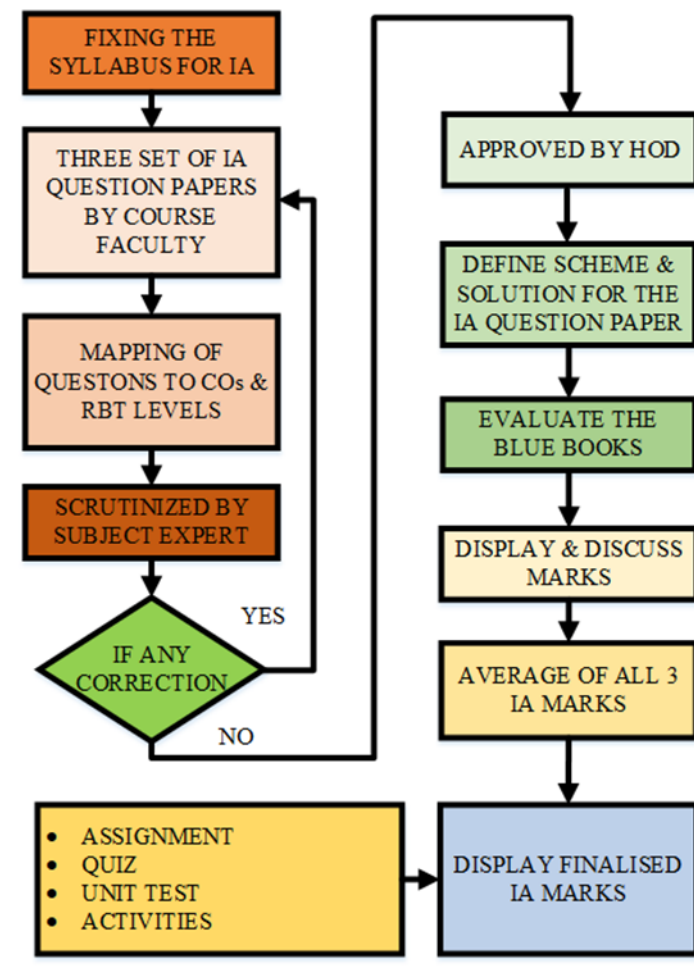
FIXING THE SYLLABUS FOR IA

THREE SET OF IA QUESTION PAPERS BY COURSE FACULTY

MAPPING OF QUESTONS TO COs & RBT LEVELS

SCRUTINIZED BY SUBJECT EXPERT

IF ANY CORRECTION

YES

NO

APPROVED BY HOD

DEFINE SCHEME & SOLUTION FOR THE IA QUESTION PAPER

EVALUATE THE BLUE BOOKS

DISPLAY & DISCUSS MARKS

AVERAGE OF ALL 3 IA MARKS

• ASSIGNMENT
• QUIZ
• UNIT TEST
• ACTIVITIES

DISPLAY FINALISED IA MARKS